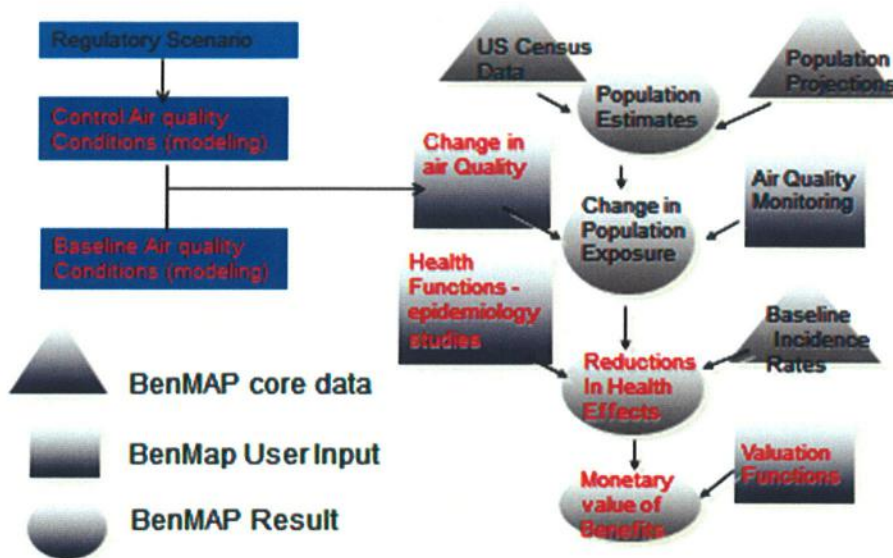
Regulatory Scenario

Control Air quality Conditions (modeling)

Baseline Air quality Conditions (modeling)

BenMAP core data

BenMap User Input

BenMAP Result

US Census Data

Population Projections

Population Estimates

Change in air Quality

Change in Population Exposure

Air Quality Monitoring

Health Functions - epidemiology studies

Baseline Incidence Rates

Reductions In Health Effects

Valuation Functions

Monetary value of Benefits